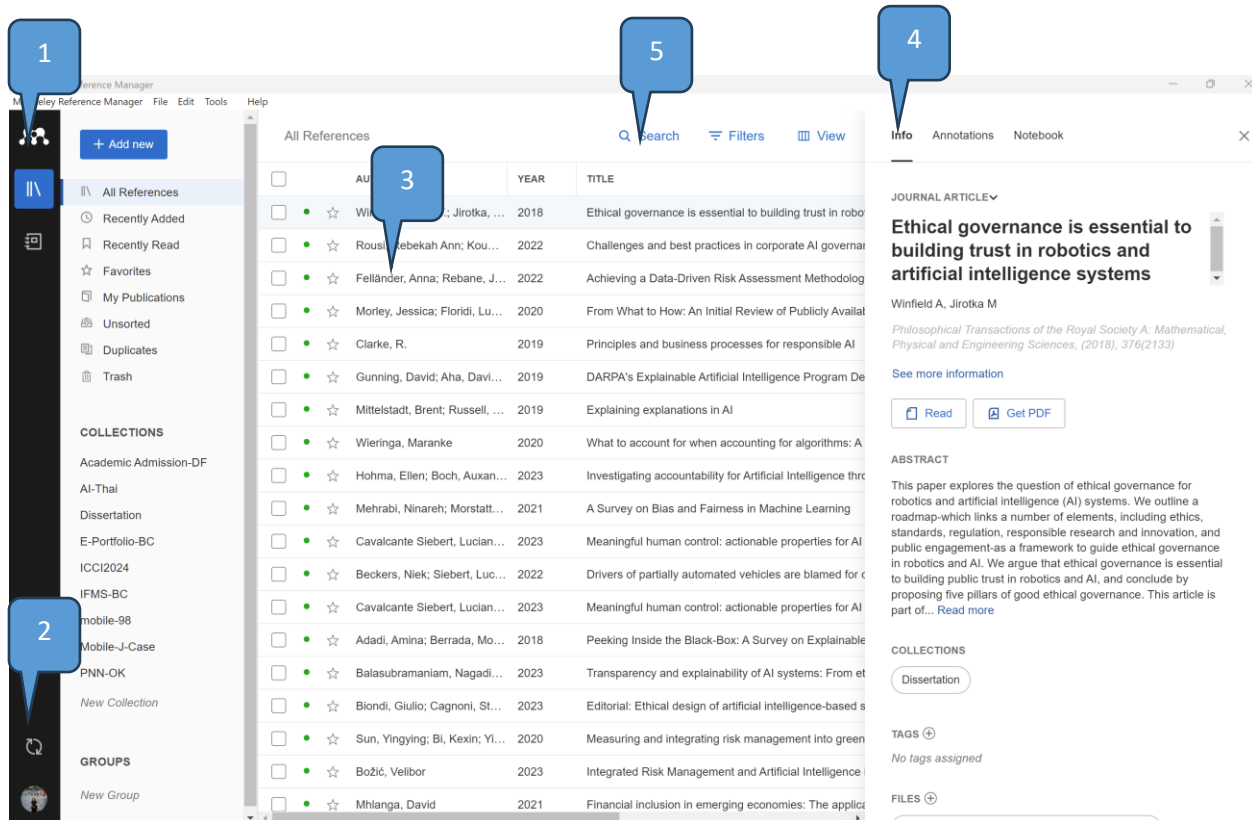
1

2

3

4

5

eference Manager

M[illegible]eley Reference Manager File Edit Tools Help

+ Add new

All References
Recently Added
Recently Read
Favorites
My Publications
Unsorted
Duplicates
Trash

COLLECTIONS
Academic Admission-DF
AI-Thai
Dissertation
E-Portfolio-BC
ICCI2024
IFMS-BC
mobile-98
Mobile-J-Case
PNN-OK
New Collection

GROUPS
New Group

All References

Search Filters View

| | AU | YEAR | TITLE |
|---|---|---|---|
| | Wi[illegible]; Jirotka, ... | 2018 | Ethical governance is essential to building trust in robot |
| | Rousi, Rebekah Ann; Kou... | 2022 | Challenges and best practices in corporate AI governan |
| | Felländer, Anna; Rebane, J... | 2022 | Achieving a Data-Driven Risk Assessment Methodolog |
| | Morley, Jessica; Floridi, Lu... | 2020 | From What to How: An Initial Review of Publicly Availab |
| | Clarke, R. | 2019 | Principles and business processes for responsible AI |
| | Gunning, David; Aha, Davi... | 2019 | DARPA's Explainable Artificial Intelligence Program De |
| | Mittelstadt, Brent; Russell, ... | 2019 | Explaining explanations in AI |
| | Wieringa, Maranke | 2020 | What to account for when accounting for algorithms: A |
| | Hohma, Ellen; Boch, Auxan... | 2023 | Investigating accountability for Artificial Intelligence thro |
| | Mehrabi, Ninareh; Morstatt... | 2021 | A Survey on Bias and Fairness in Machine Learning |
| | Cavalcante Siebert, Lucian... | 2023 | Meaningful human control: actionable properties for AI |
| | Beckers, Niek; Siebert, Luc... | 2022 | Drivers of partially automated vehicles are blamed for c |
| | Cavalcante Siebert, Lucian... | 2023 | Meaningful human control: actionable properties for AI |
| | Adadi, Amina; Berrada, Mo... | 2018 | Peeking Inside the Black-Box: A Survey on Explainable |
| | Balasubramaniam, Nagadi... | 2023 | Transparency and explainability of AI systems: From et |
| | Biondi, Giulio; Cagnoni, St... | 2023 | Editorial: Ethical design of artificial intelligence-based s |
| | Sun, Yingying; Bi, Kexin; Yi... | 2020 | Measuring and integrating risk management into green |
| | Božić, Velibor | 2023 | Integrated Risk Management and Artificial Intelligence i |
| | Mhlanga, David | 2021 | Financial inclusion in emerging economies: The applica |

Info Annotations Notebook

JOURNAL ARTICLE

Ethical governance is essential to building trust in robotics and artificial intelligence systems

Winfield A, Jirotka M

Philosophical Transactions of the Royal Society A: Mathematical, Physical and Engineering Sciences, (2018), 376(2133)

See more information

Read Get PDF

ABSTRACT

This paper explores the question of ethical governance for robotics and artificial intelligence (AI) systems. We outline a roadmap-which links a number of elements, including ethics, standards, regulation, responsible research and innovation, and public engagement-as a framework to guide ethical governance in robotics and AI. We argue that ethical governance is essential to building public trust in robotics and AI, and conclude by proposing five pillars of good ethical governance. This article is part of... Read more

COLLECTIONS

Dissertation

TAGS

No tags assigned

FILES